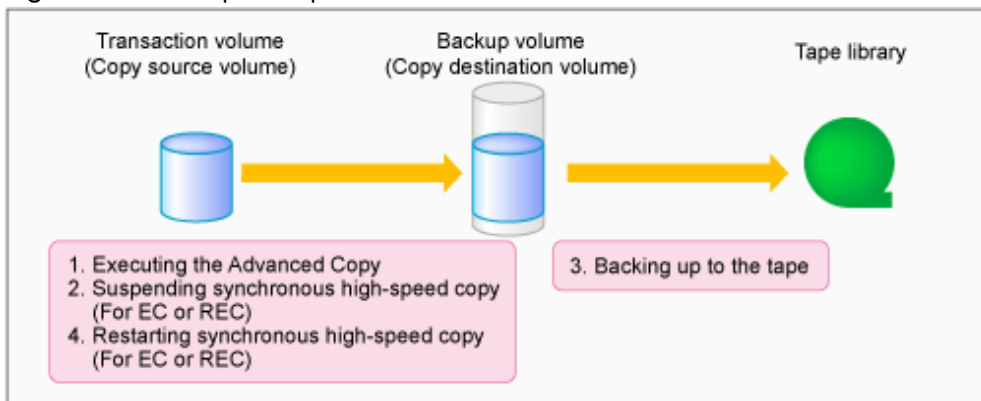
Transaction volume
(Copy source volume)

Backup volume
(Copy destination volume)

Tape library

1. Executing the Advanced Copy
2. Suspending synchronous high-speed copy (For EC or REC)
4. Restarting synchronous high-speed copy (For EC or REC)

3. Backing up to the tape